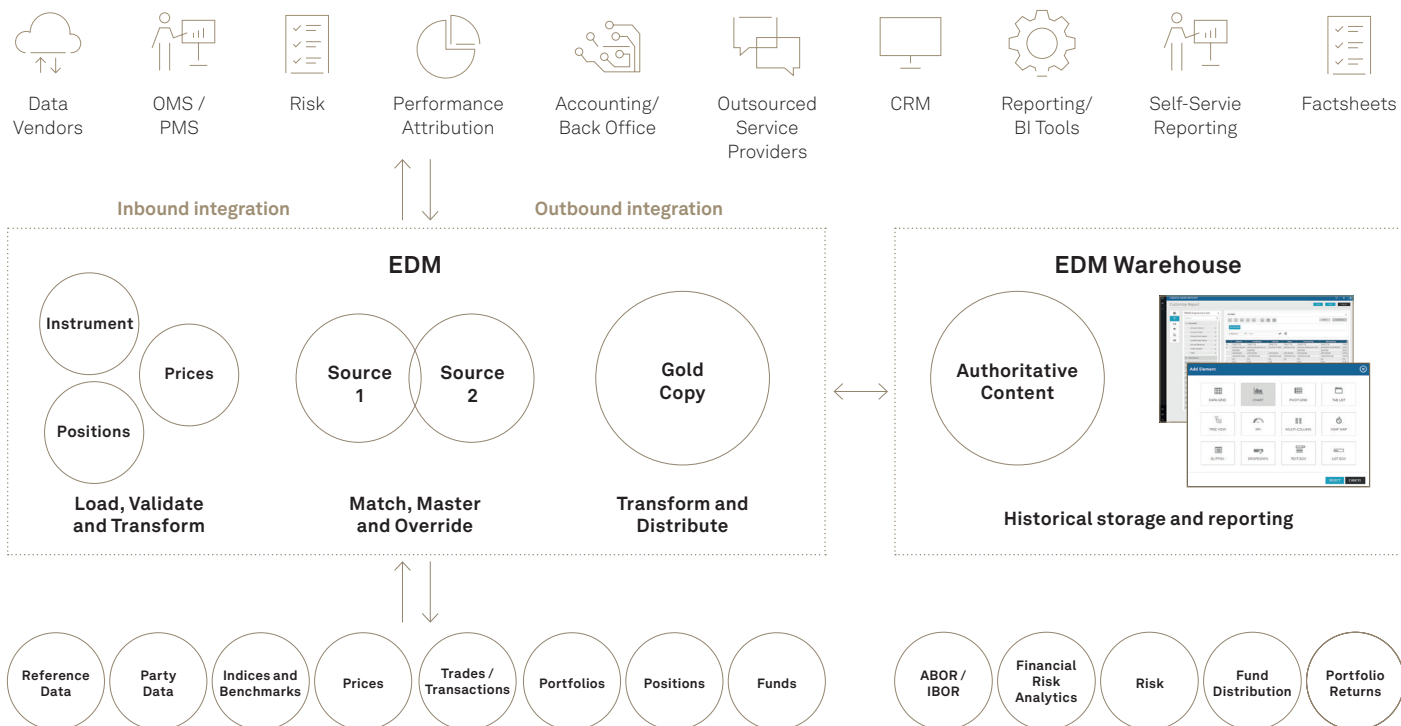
Data Vendors

OMS / PMS

Risk

Performance Attribution

Accounting/ Back Office

Outsourced Service Providers

CRM

Reporting/ BI Tools

Self-Servie Reporting

Factsheets

Inbound integration

Outbound integration

EDM

Instrument

Prices

Positions

Load, Validate and Transform

Source 1

Source 2

Match, Master and Override

Gold Copy

Transform and Distribute

EDM Warehouse

Authoritative Content

Add Element

Historical storage and reporting

Reference Data

Party Data

Indices and Benchmarks

Prices

Trades / Transactions

Portfolios

Positions

Funds

ABOR / IBOR

Financial Risk Analytics

Risk

Fund Distribution

Portfolio Returns